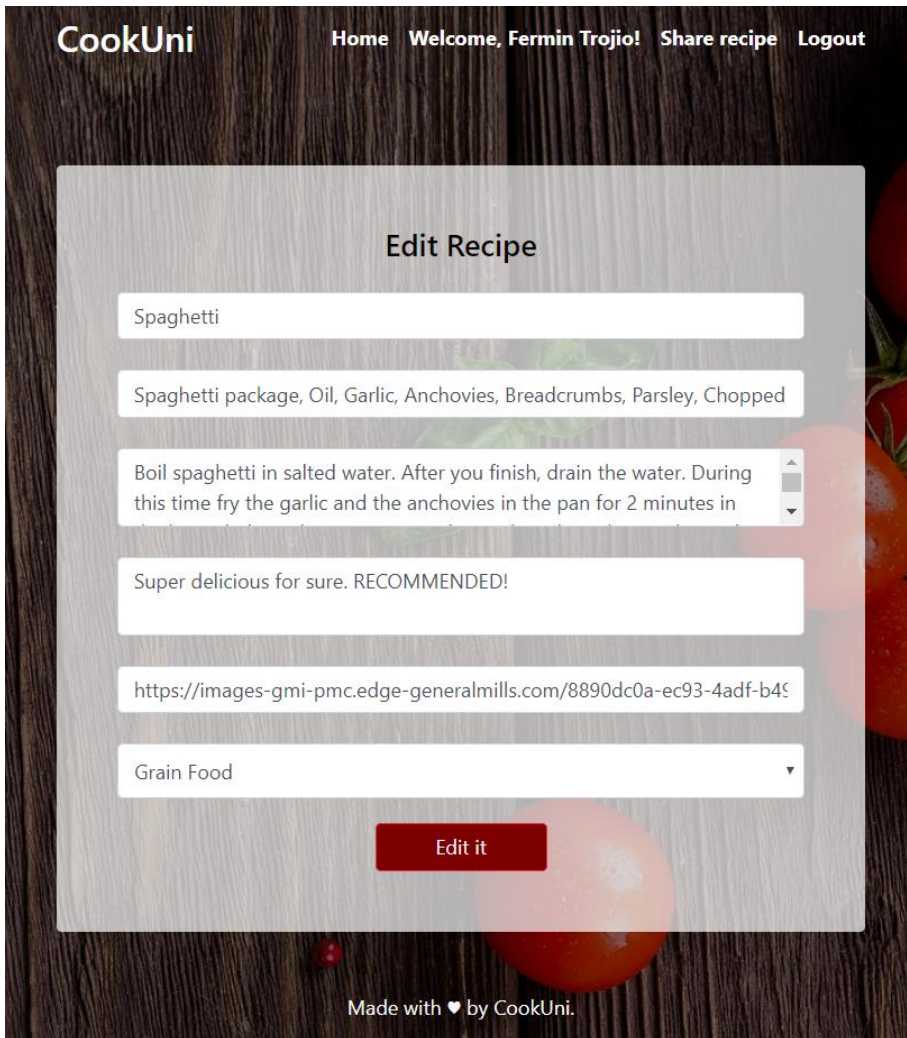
CookUni

Home Welcome, Fermin Trojio! Share recipe Logout

Edit Recipe

Spaghetti

Spaghetti package, Oil, Garlic, Anchovies, Breadcrumbs, Parsley, Chopped

Boil spaghetti in salted water. After you finish, drain the water. During this time fry the garlic and the anchovies in the pan for 2 minutes in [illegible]

Super delicious for sure. RECOMMENDED!

https://images-gmi-pmc.edge-generalmills.com/8890dc0a-ec93-4adf-b4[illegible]

Grain Food

Edit it

Made with ♥ by CookUni.